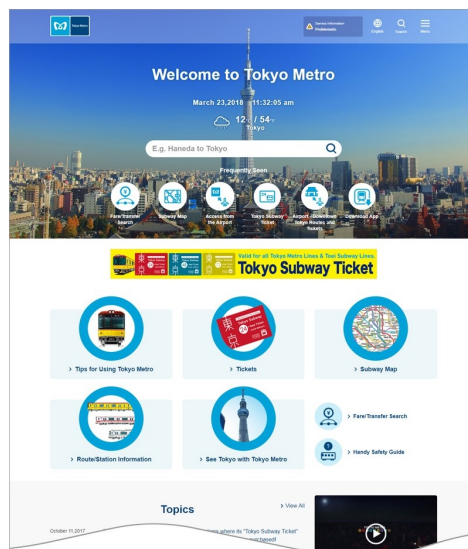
Tokyo Metro

Service information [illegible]

English Search Menu

Welcome to Tokyo Metro

March 23,2018 11:32:05 am

12 / 54
Tokyo

E.g. Haneda to Tokyo

Frequently Seen

Fare/Transfer Search

Subway Map

Access from the Airport

Tokyo Subway Ticket

Airport - Downtown Tokyo Routes and Tickets

Download App

Valid for all Tokyo Metro Lines & Toei Subway Lines.
Tokyo Subway Ticket

> Tips for Using Tokyo Metro

> Tickets

> Subway Map

> Route/Station Information

> See Tokyo with Tokyo Metro

> Fare/Transfer Search

> Handy Safety Guide

Topics

> View All

October 11,2017

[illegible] where is "Tokyo Subway Ticket" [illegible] purchased?